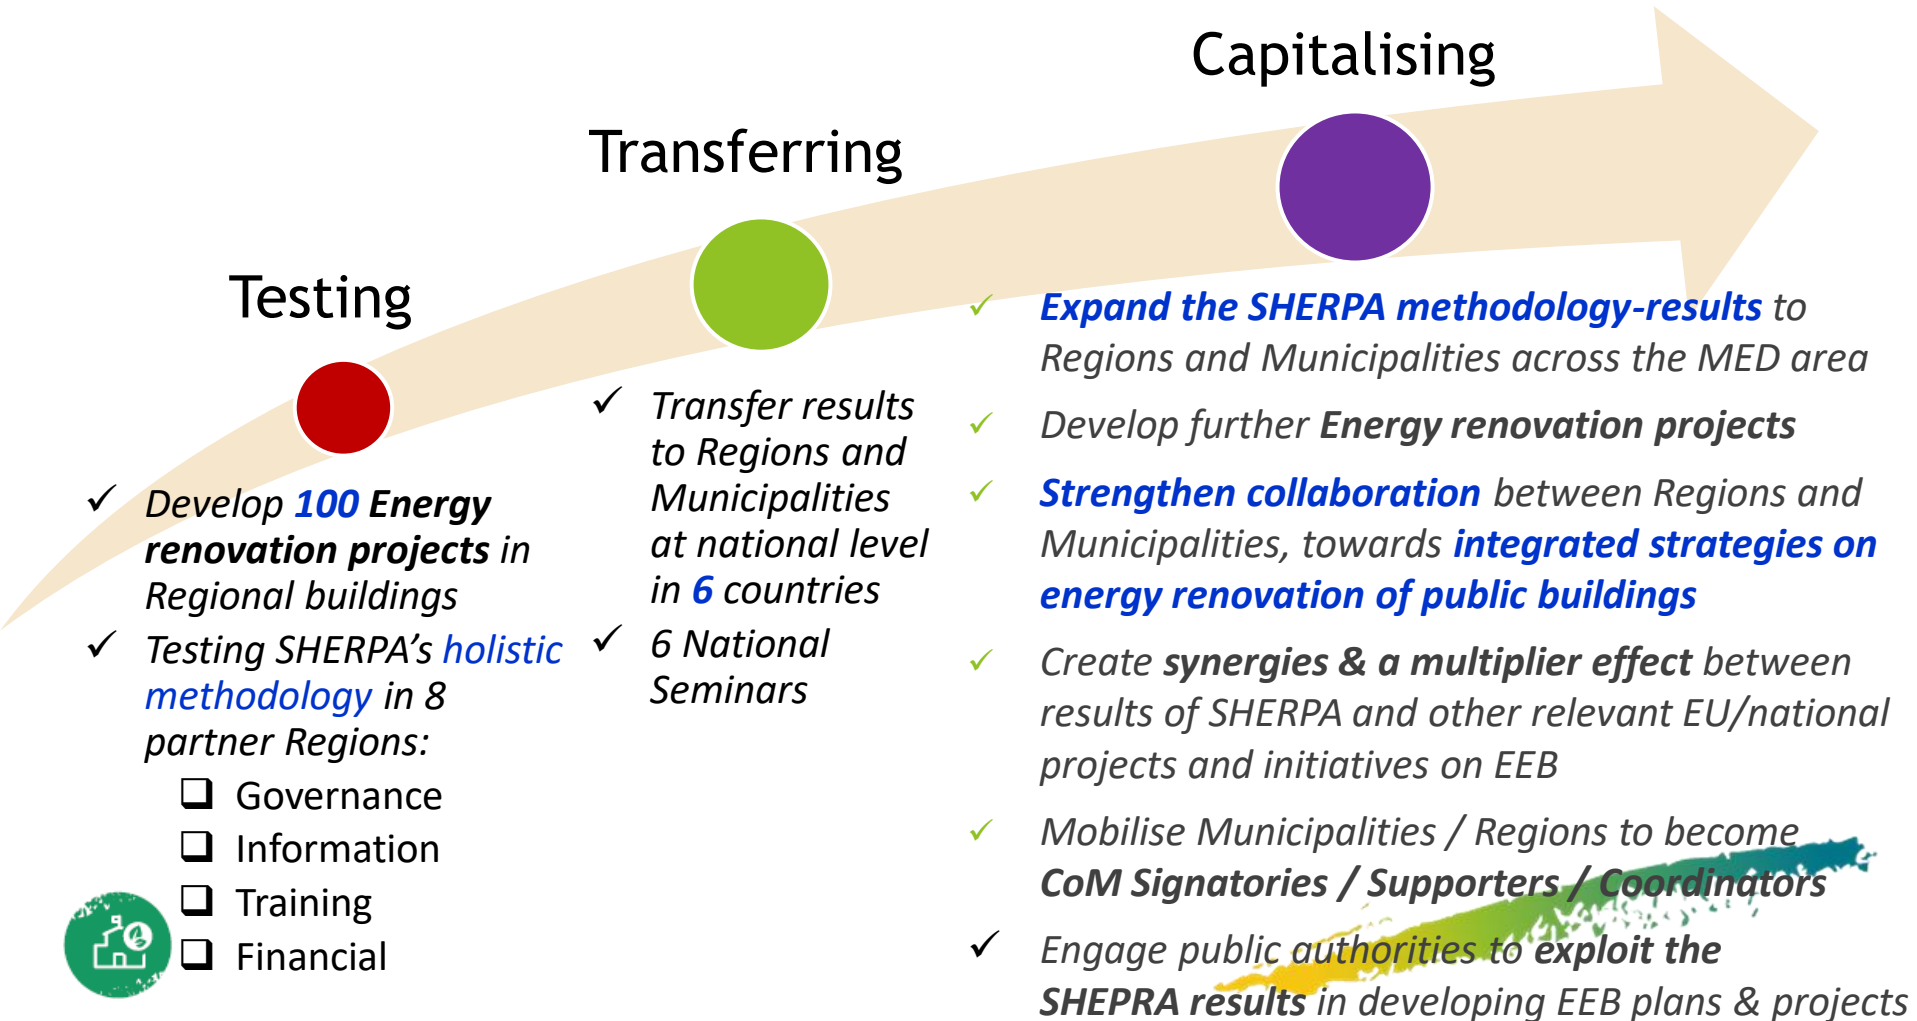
Capitalising

Transferring

Testing

✓ Develop 100 Energy renovation projects in Regional buildings

✓ Testing SHERPA’s holistic methodology in 8 partner Regions:

❑ Governance
❑ Information
❑ Training
❑ Financial

✓ Transfer results to Regions and Municipalities at national level in 6 countries

✓ 6 National Seminars

✓ Expand the SHERPA methodology-results to Regions and Municipalities across the MED area

✓ Develop further Energy renovation projects

✓ Strengthen collaboration between Regions and Municipalities, towards integrated strategies on energy renovation of public buildings

✓ Create synergies & a multiplier effect between results of SHERPA and other relevant EU/national projects and initiatives on EEB

✓ Mobilise Municipalities / Regions to become CoM Signatories / Supporters / Coordinators

✓ Engage public authorities to exploit the SHEPRA results in developing EEB plans & projects